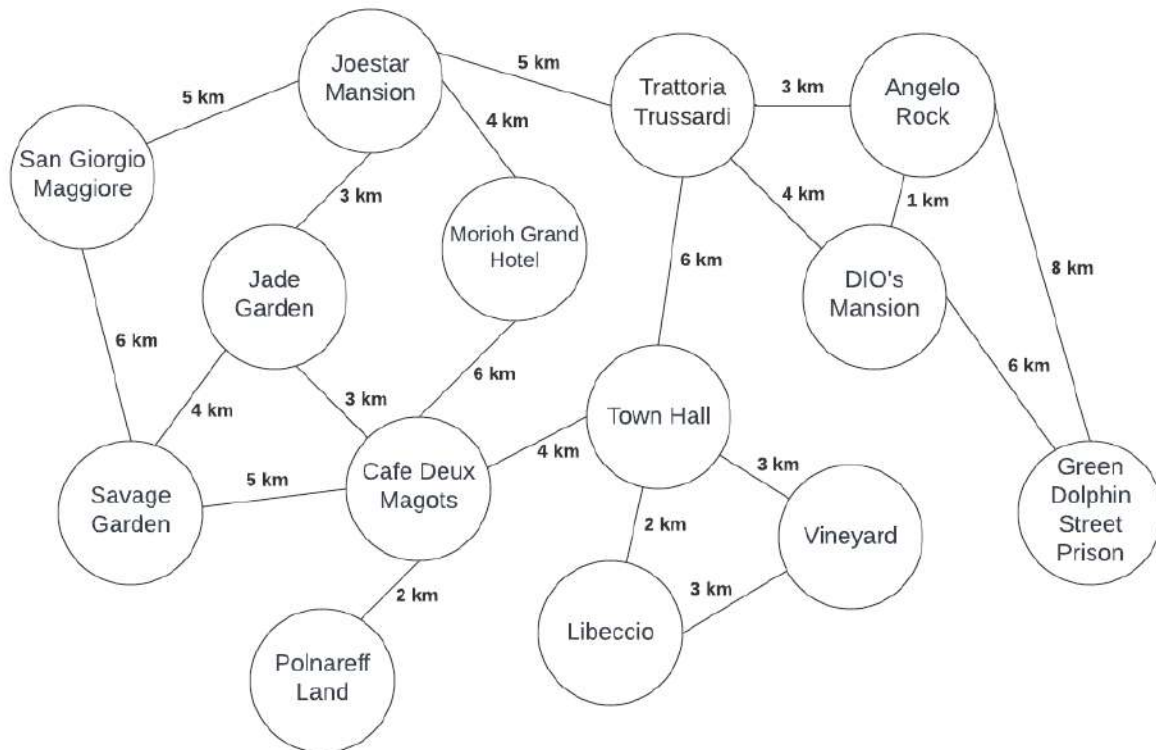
Joestar Mansion

5 km

5 km

Trattoria Trussardi

3 km

Angelo Rock

San Giorgio Maggiore

4 km

3 km

4 km

1 km

Morioh Grand Hotel

Jade Garden

6 km

DIO's Mansion

8 km

6 km

6 km

6 km

4 km

3 km

Town Hall

Savage Garden

5 km

Cafe Deux Magots

4 km

3 km

Green Dolphin Street Prison

2 km

Vineyard

2 km

3 km

Libeccio

Polnareff Land